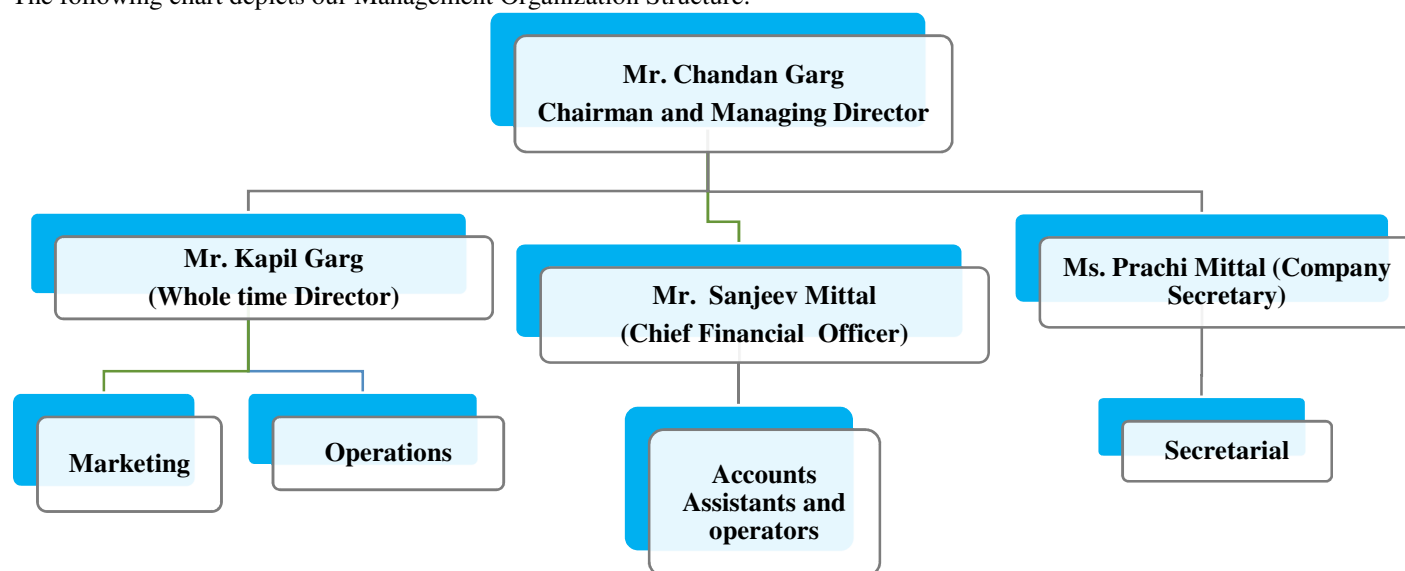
The following chart depicts our Management Organization Structure:

Mr. Chandan Garg
Chairman and Managing Director

Mr. Kapil Garg
(Whole time Director)

Mr. Sanjeev Mittal
(Chief Financial Officer)

Ms. Prachi Mittal (Company Secretary)

Marketing

Operations

Accounts Assistants and operators

Secretarial